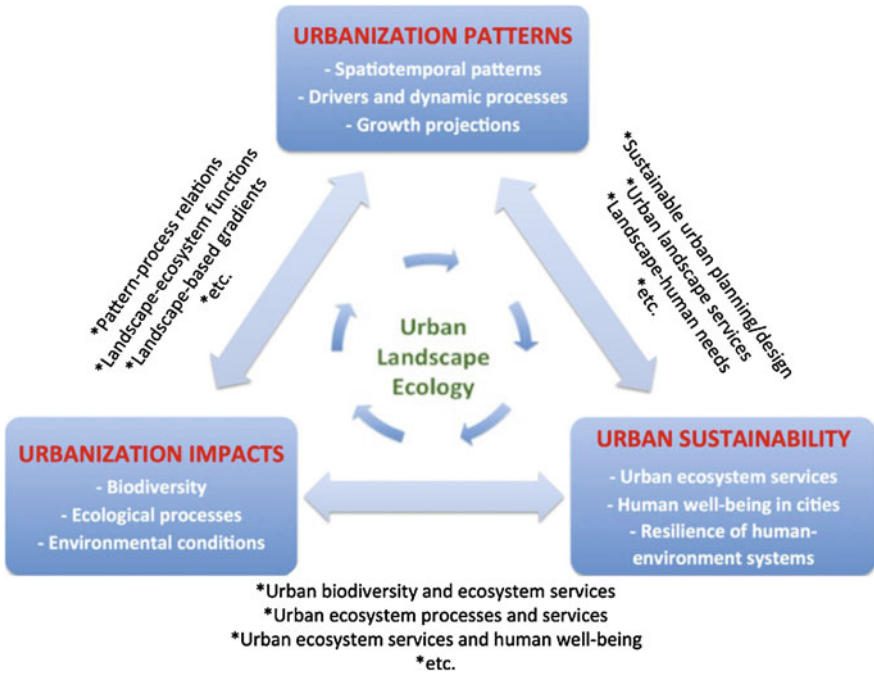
URBANIZATION PATTERNS
- Spatiotemporal patterns
- Drivers and dynamic processes
- Growth projections

*Pattern-process relations
*Landscape-ecosystem functions
*Landscape-based gradients
*etc.

*Sustainable urban planning/design
*Urban landscape services
*Landscape-human needs
*etc.

Urban
Landscape
Ecology

URBANIZATION IMPACTS
- Biodiversity
- Ecological processes
- Environmental conditions

URBAN SUSTAINABILITY
- Urban ecosystem services
- Human well-being in cities
- Resilience of human-environment systems

*Urban biodiversity and ecosystem services
*Urban ecosystem processes and services
*Urban ecosystem services and human well-being
*etc.